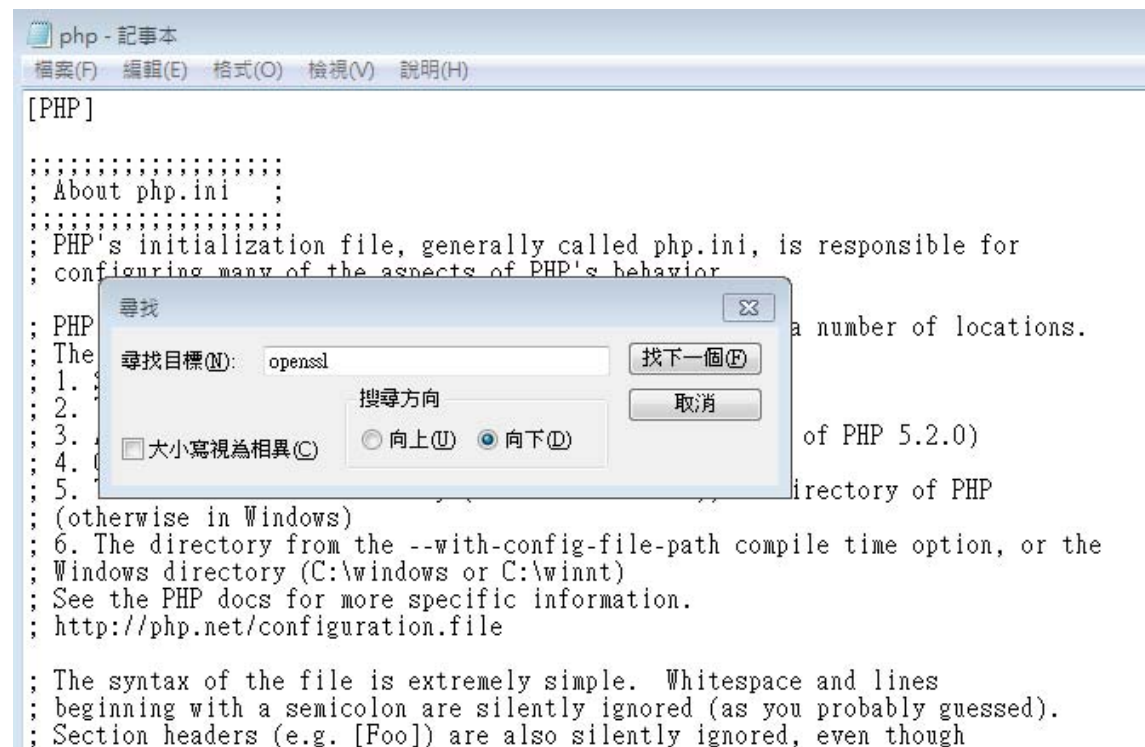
php - 記事本
檔案(F) 編輯(E) 格式(O) 檢視(V) 說明(H)

[PHP]

;;;;;;;;;;;;;;;;;;;
; About php.ini ;
;;;;;;;;;;;;;;;;;;;
; PHP's initialization file, generally called php.ini, is responsible for
; configuring many of the aspects of PHP's behavior

; PHP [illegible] a number of locations.
; The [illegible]
; 1. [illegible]
; 2. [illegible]
; 3. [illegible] of PHP 5.2.0)
; 4. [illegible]
; 5. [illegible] directory of PHP
; (otherwise in Windows)
; 6. The directory from the --with-config-file-path compile time option, or the
; Windows directory (C:\windows or C:\winnt)
; See the PHP docs for more specific information.
; http://php.net/configuration.file

; The syntax of the file is extremely simple. Whitespace and lines
; beginning with a semicolon are silently ignored (as you probably guessed).
; Section headers (e.g. [Foo]) are also silently ignored, even though

尋找
尋找目標(N): openssl
找下一個(F)
取消
搜尋方向
向上(U) 向下(D)
大小寫視為相異(C)